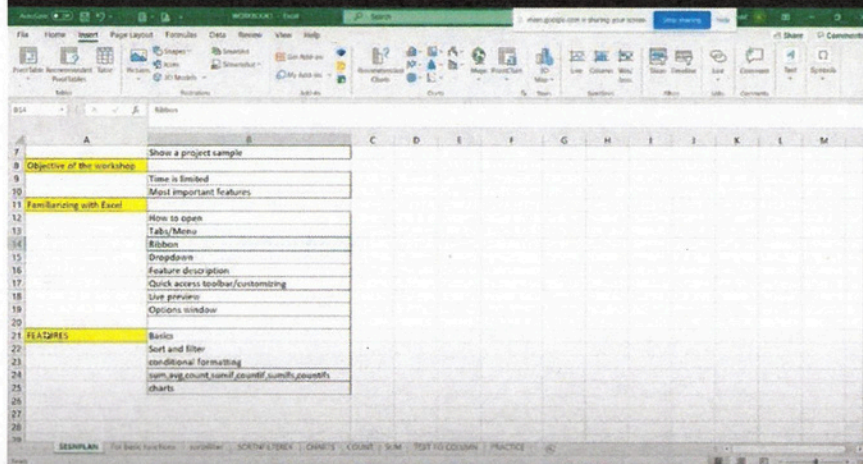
AutoSave  WORKBOOK - Excel  Search
meet.google.com is sharing your screen.  Stop sharing  Hide
File  Home  Insert  Page Layout  Formulas  Data  Review  View  Help  Share  Comments
PivotTable  Recommended PivotTables  Table  Pictures  Shapes  Icons  3D Models  SmartArt  Screenshot  Get Add-ins  My Add-ins  Recommended Charts  Maps  PivotChart  3D Map  Line  Column  Win/Loss  Slicer  Timeline  Link  Comment  Text  Symbols
Tables  Illustrations  Add-ins  Charts  Tours  Sparklines  Filters  Links  Comments

B14  Ribbon

| | A | B | C | D | E | F | G | H | I | J | K | L | M |
|---|---|---|---|---|---|---|---|---|---|---|---|---|---|
| 7 | | Show a project sample | | | | | | | | | | | |
| 8 | Objective of the workshop | | | | | | | | | | | | |
| 9 | | Time is limited | | | | | | | | | | | |
| 10 | | Most important features | | | | | | | | | | | |
| 11 | Familiarizing with Excel | | | | | | | | | | | | |
| 12 | | How to open | | | | | | | | | | | |
| 13 | | Tabs/Menu | | | | | | | | | | | |
| 14 | | Ribbon | | | | | | | | | | | |
| 15 | | Dropdown | | | | | | | | | | | |
| 16 | | Feature description | | | | | | | | | | | |
| 17 | | Quick access toolbar/customizing | | | | | | | | | | | |
| 18 | | Live preview | | | | | | | | | | | |
| 19 | | Options window | | | | | | | | | | | |
| 20 | | | | | | | | | | | | | |
| 21 | FEATURES | Basics | | | | | | | | | | | |
| 22 | | Sort and filter | | | | | | | | | | | |
| 23 | | conditional formatting | | | | | | | | | | | |
| 24 | | sum,avg,count,sumif,countif,sumifs,countifs | | | | | | | | | | | |
| 25 | | charts | | | | | | | | | | | |
| 26 | | | | | | | | | | | | | |
| 27 | | | | | | | | | | | | | |
| 28 | | | | | | | | | | | | | |

SESNPLAN | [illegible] | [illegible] | SORT&FILTER | CHARTS | COUNT | SUM | TEXT TO COLUMN | PRACTICE